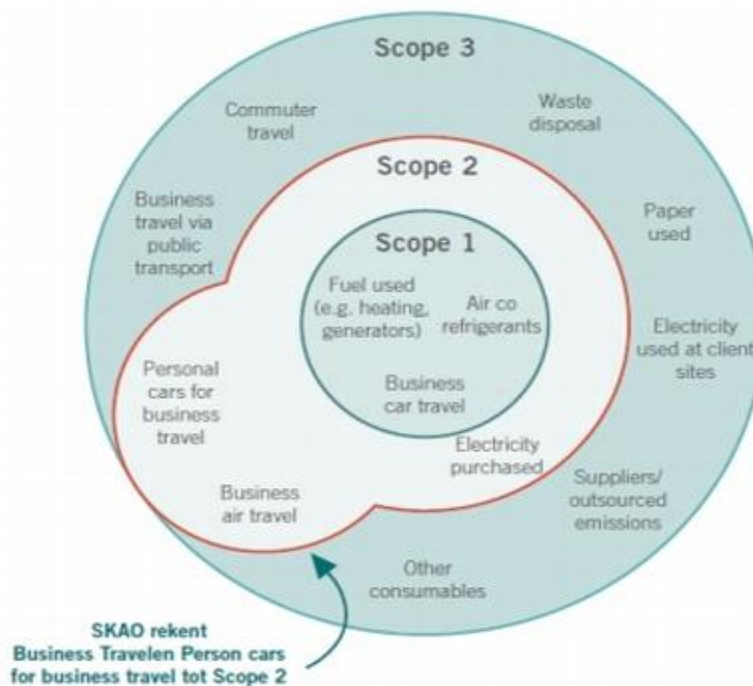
Scope 3

Commuter travel

Waste disposal

Scope 2

Business travel via public transport

Paper used

Scope 1

Fuel used (e.g. heating, generators)

Air co refrigerants

Electricity used at client sites

Personal cars for business travel

Business car travel

Electricity purchased

Suppliers/ outsourced emissions

Business air travel

Other consumables

SKAO rekent Business Travelen Person cars for business travel tot Scope 2